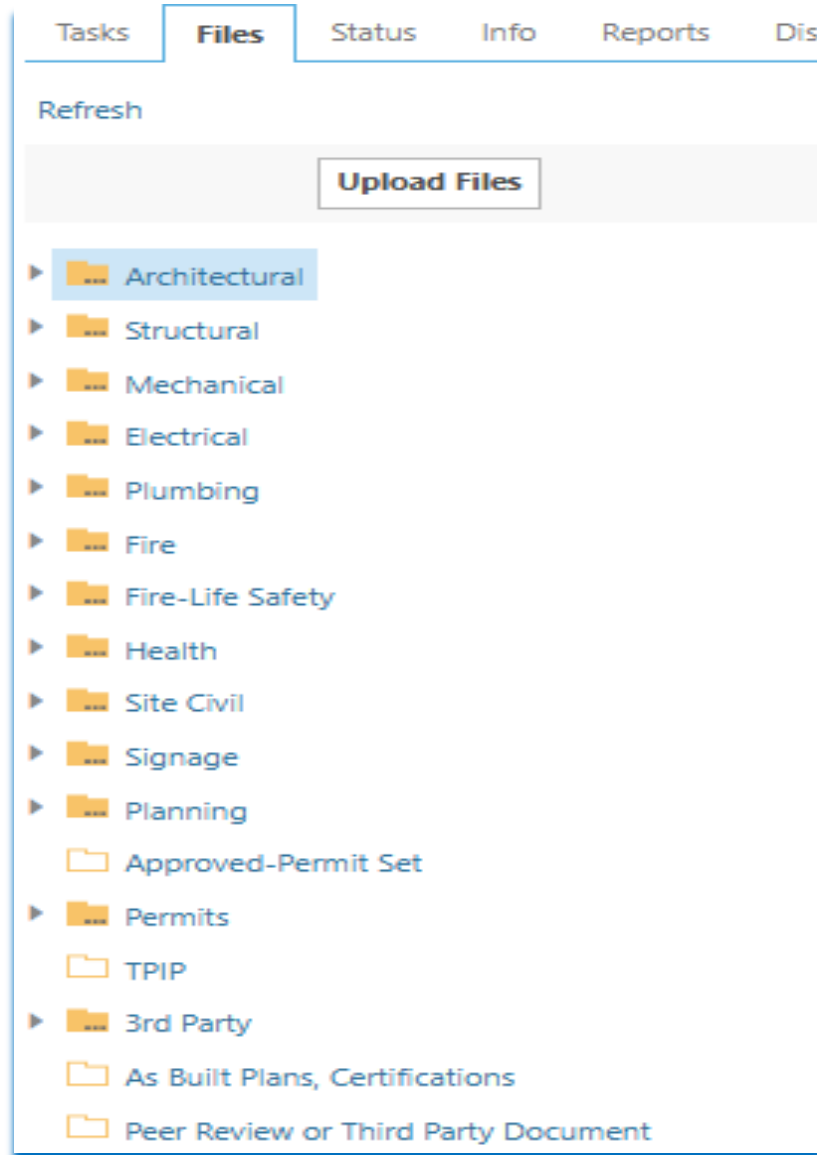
Tasks Files Status Info Reports Dis

Refresh

Upload Files

Architectural
Structural
Mechanical
Electrical
Plumbing
Fire
Fire-Life Safety
Health
Site Civil
Signage
Planning
Approved-Permit Set
Permits
TPIP
3rd Party
As Built Plans, Certifications
Peer Review or Third Party Document